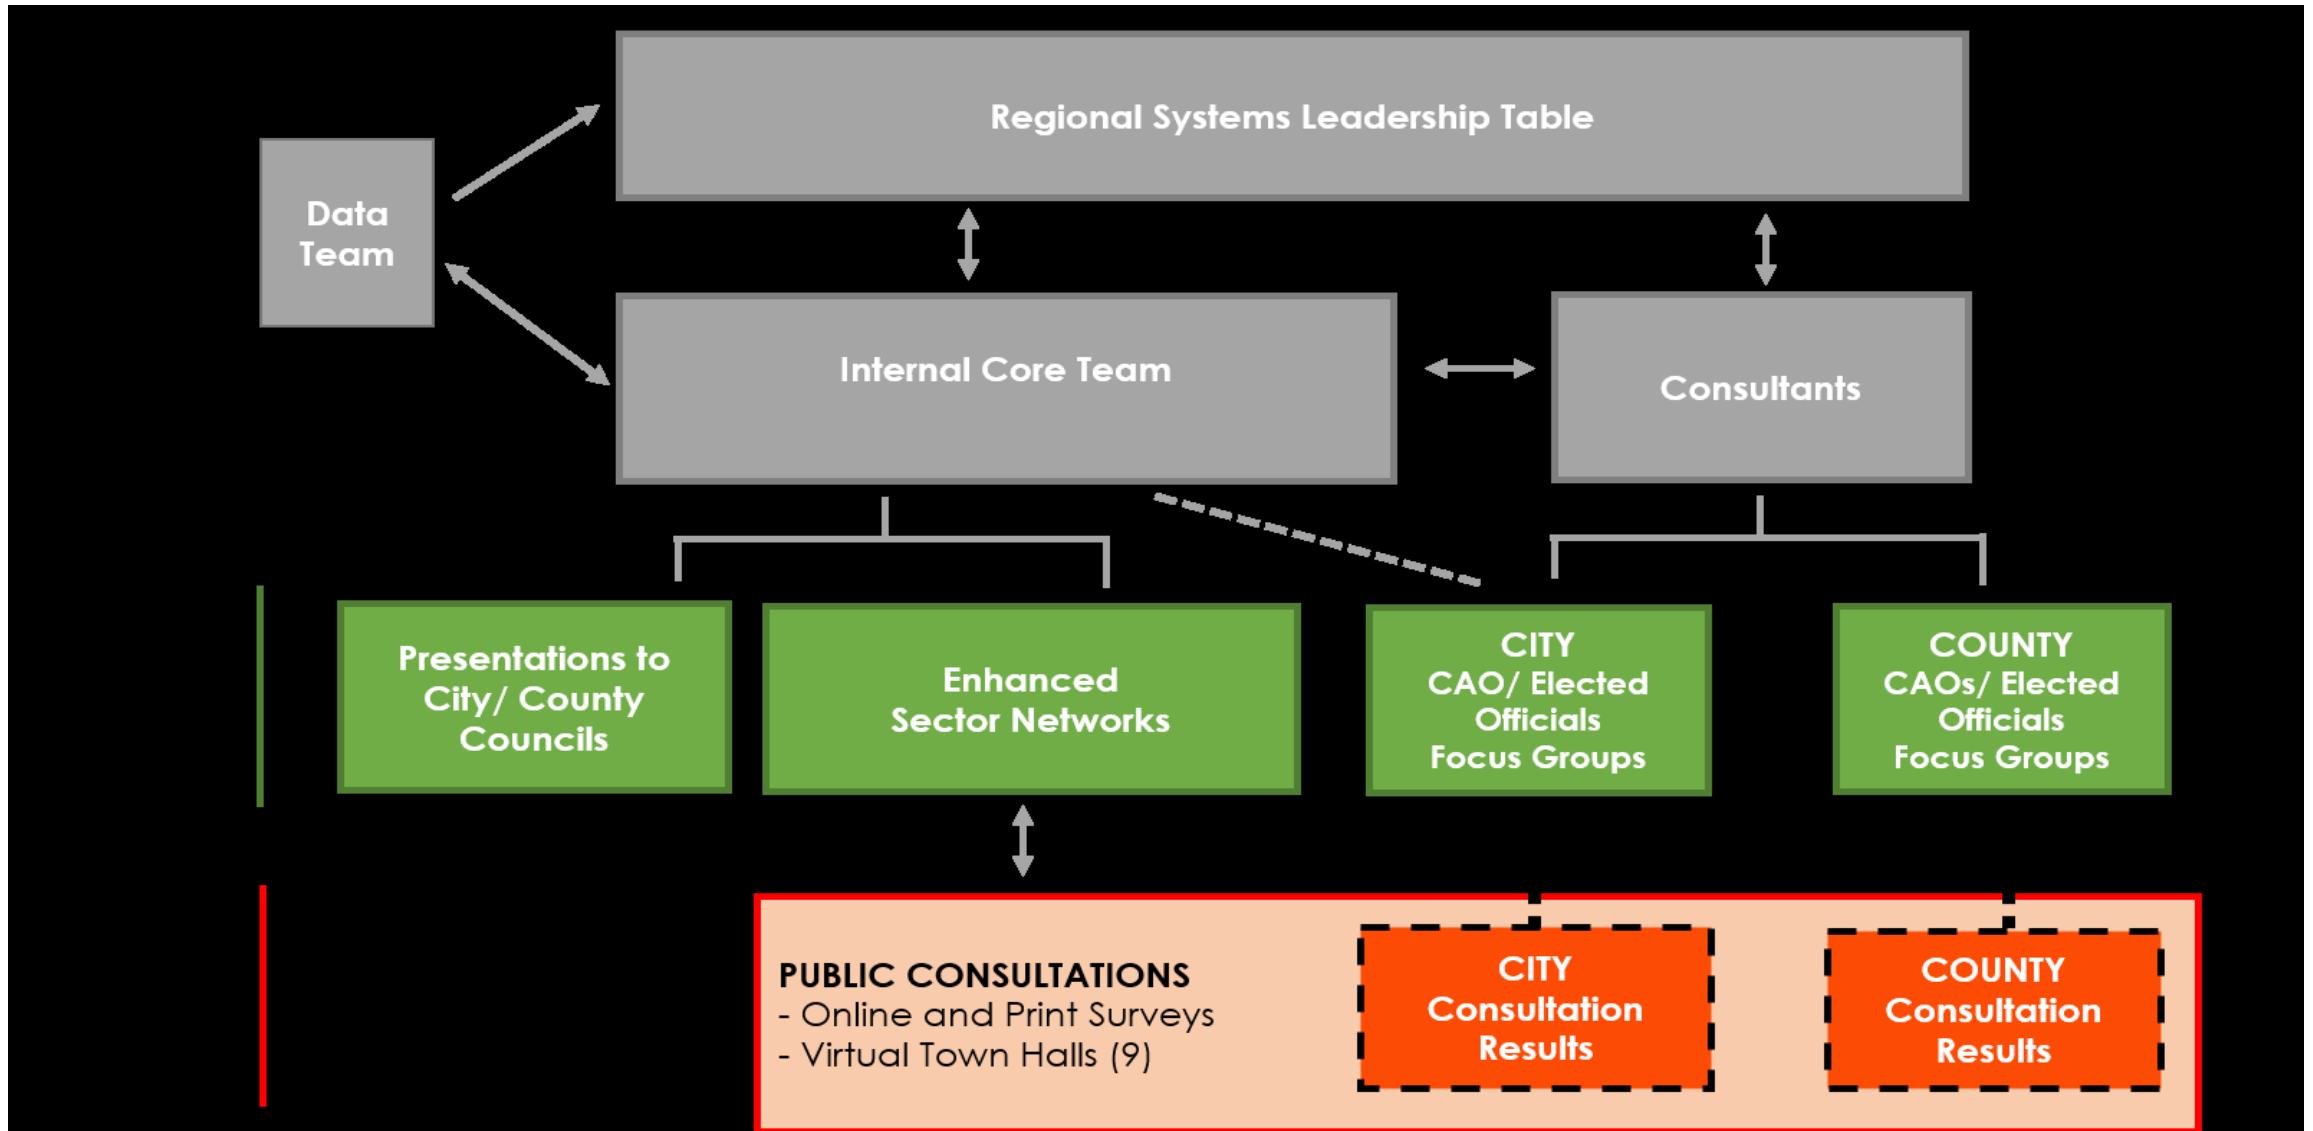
Regional Systems Leadership Table

Data Team

Internal Core Team

Consultants

Presentations to City/ County Councils

Enhanced Sector Networks

CITY CAO/ Elected Officials Focus Groups

COUNTY CAOs/ Elected Officials Focus Groups

PUBLIC CONSULTATIONS
- Online and Print Surveys
- Virtual Town Halls (9)

CITY Consultation Results

COUNTY Consultation Results